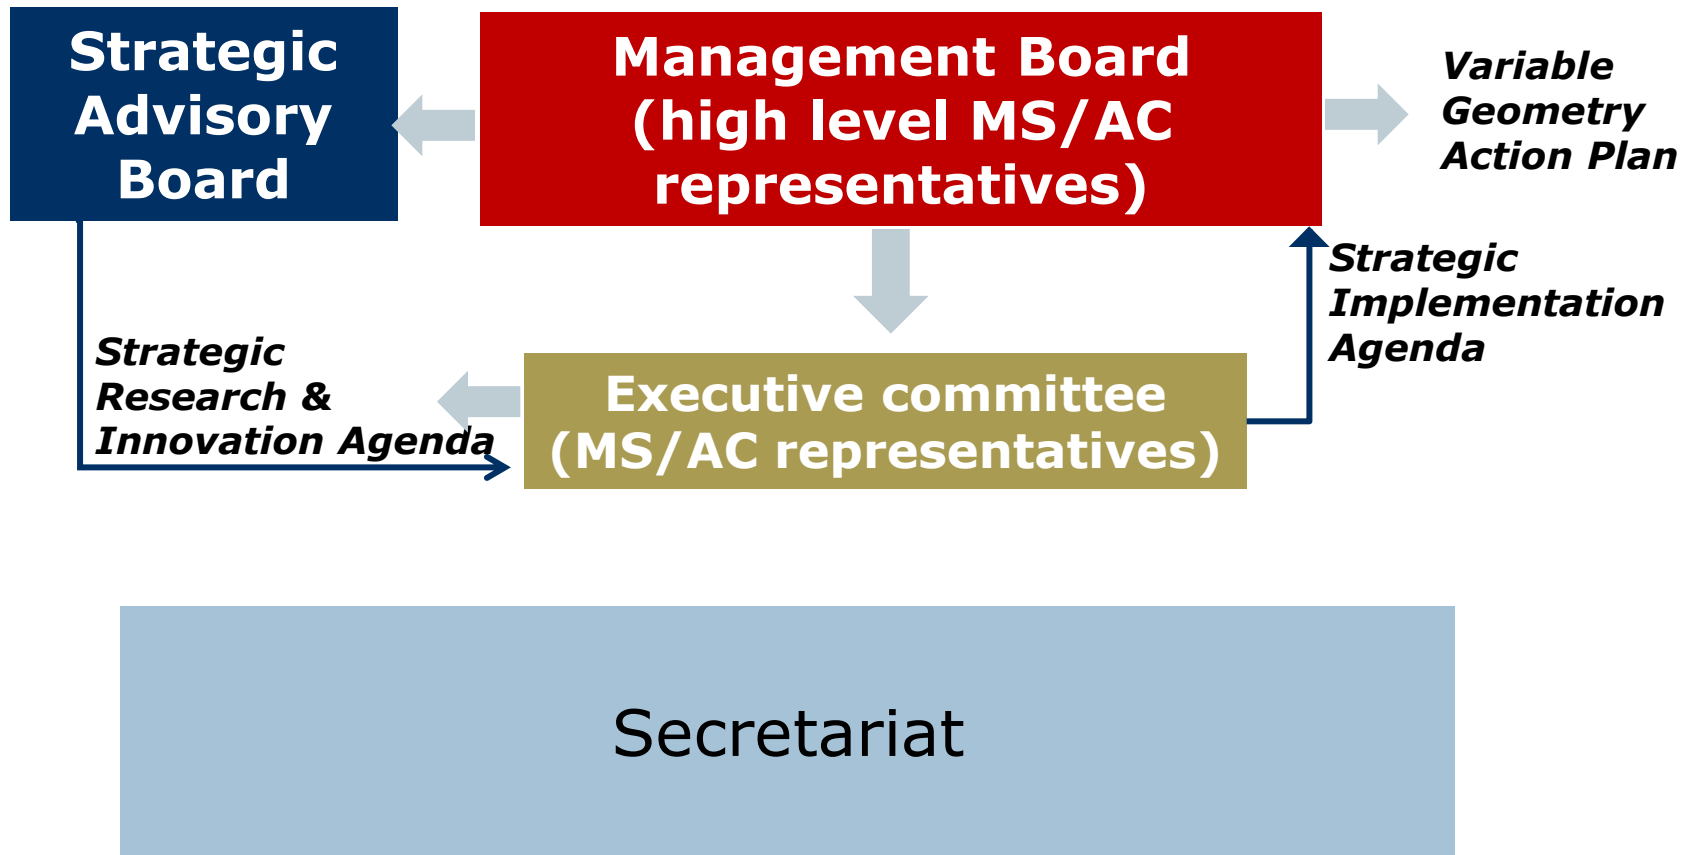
Strategic Advisory Board

Management Board (high level MS/AC representatives)

Variable Geometry Action Plan

Strategic Implementation Agenda

Strategic Research & Innovation Agenda

Executive committee (MS/AC representatives)

Secretariat